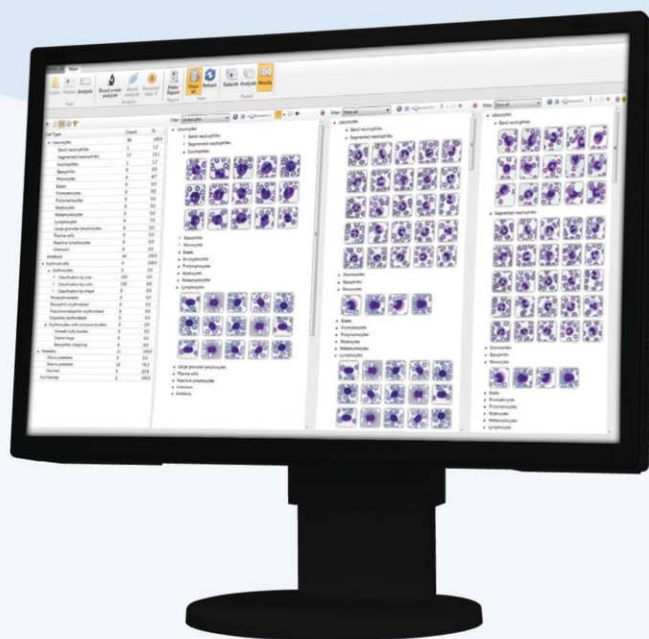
Main

Analysis

Report

Results

Cell Type | Count | %

Leukocytes

Band neutrophils

Segmented neutrophils

Eosinophils

Basophils

Monocytes

Lymphocytes

Blasts

Promyelocytes

Myelocytes

Metamyelocytes

Large granular lymphocytes

Plasma cells

Reactive lymphocytes

Unknown

Smudges

Erythrocytes

Platelets

Filter

Leukocytes

Band neutrophils

Segmented neutrophils

Lymphocytes

Eosinophils

Basophils

Monocytes

Blasts

Promyelocytes

Myelocytes

Metamyelocytes

Large granular lymphocytes

Plasma cells

Reactive lymphocytes

Unknown

Smudges